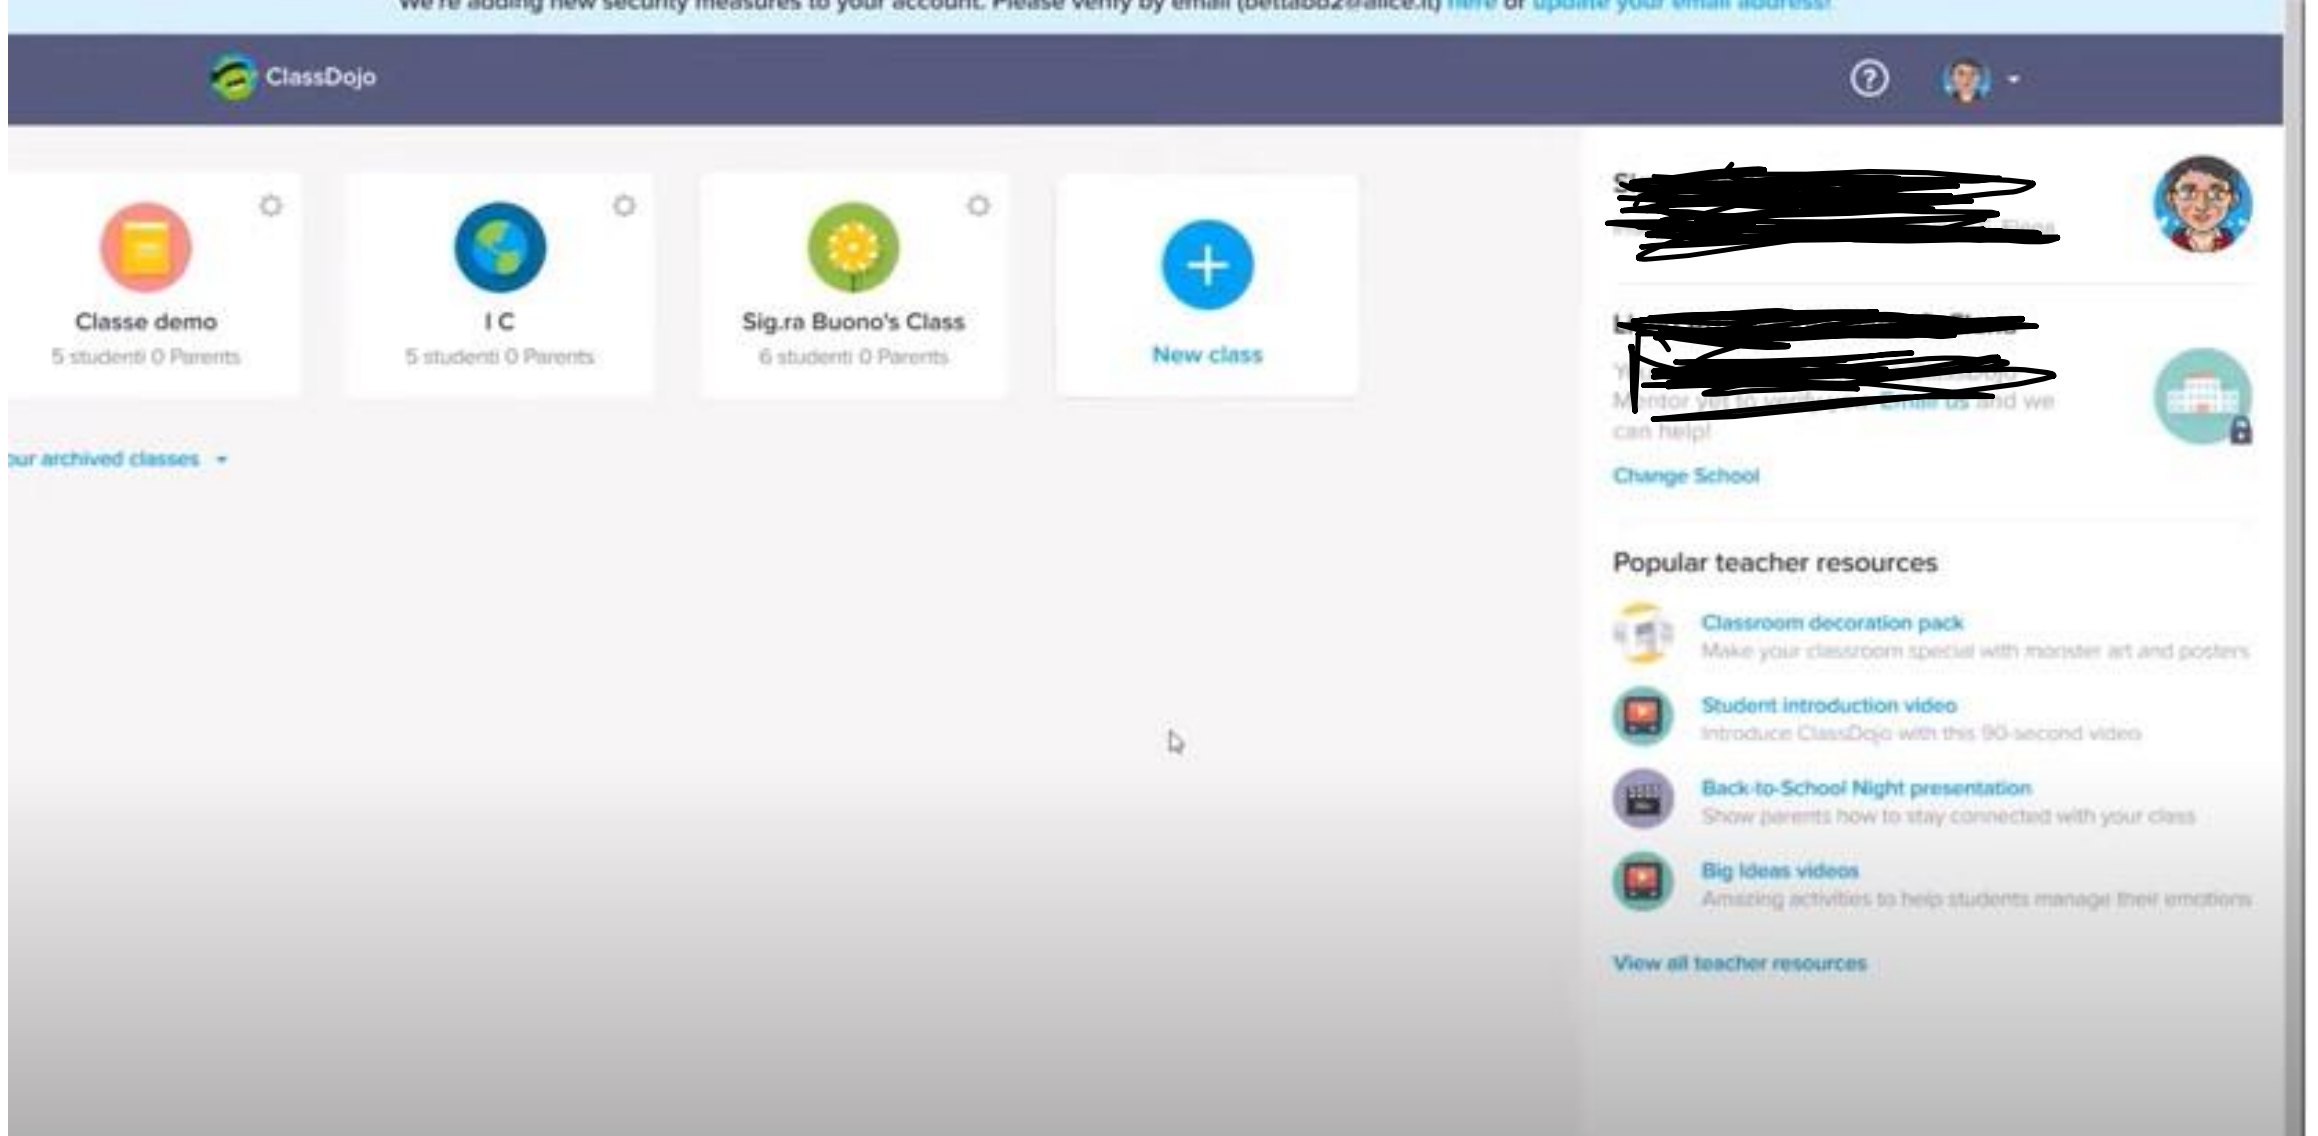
We're adding new security measures to your account. Please verify by email ([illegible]) here or update your email address!

ClassDojo

Classe demo
5 studenti 0 Parents

I C
5 studenti 0 Parents

Sig.ra Buono's Class
6 studenti 0 Parents

New class

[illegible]our archived classes

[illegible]

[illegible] Mentor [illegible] Email us and we can help!

Change School

Popular teacher resources

Classroom decoration pack
Make your classroom special with monster art and posters

Student introduction video
Introduce ClassDojo with this 90-second video

Back-to-School Night presentation
Show parents how to stay connected with your class

Big Ideas videos
Amazing activities to help students manage their emotions

View all teacher resources